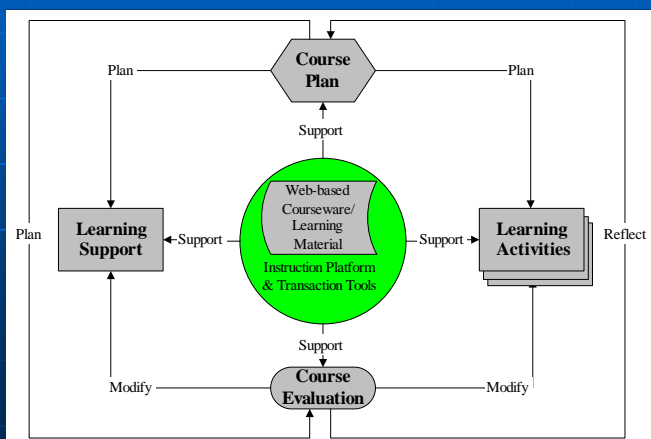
Course Plan

Plan

Plan

Support

Plan

Learning Support

Support

Web-based Courseware/ Learning Material

Instruction Platform & Transaction Tools

Support

Learning Activities

Reflect

Support

Modify

Course Evaluation

Modify